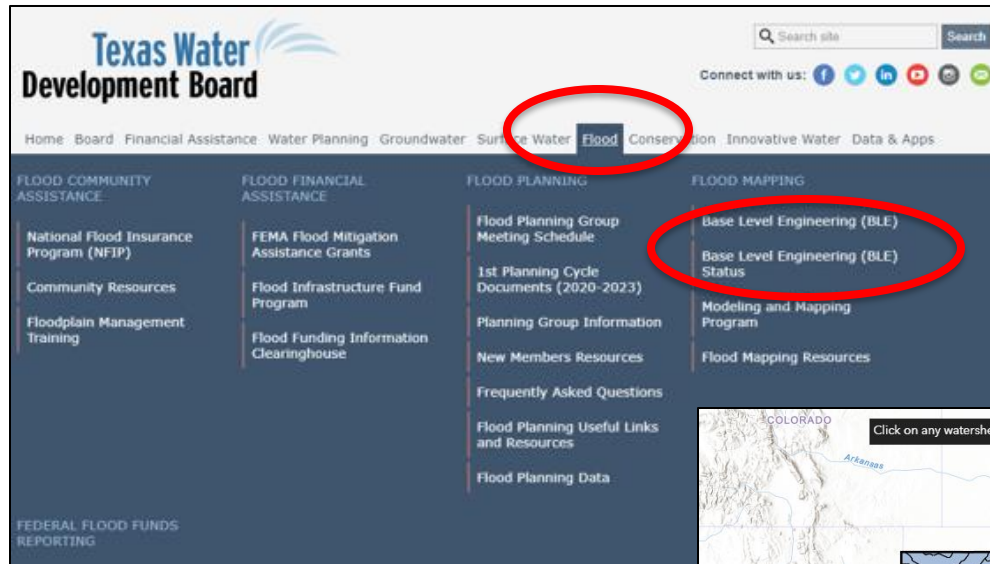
Texas Water Development Board

Search site Search

Connect with us:

Home Board Financial Assistance Water Planning Groundwater Surface Water Flood Conservation Innovative Water Data & Apps

FLOOD COMMUNITY ASSISTANCE

National Flood Insurance Program (NFIP)

Community Resources

Floodplain Management Training

FEDERAL FLOOD FUNDS REPORTING

FLOOD FINANCIAL ASSISTANCE

FEMA Flood Mitigation Assistance Grants

Flood Infrastructure Fund Program

Flood Funding Information Clearinghouse

FLOOD PLANNING

Flood Planning Group Meeting Schedule

1st Planning Cycle Documents (2020-2023)

Planning Group Information

New Members Resources

Frequently Asked Questions

Flood Planning Useful Links and Resources

Flood Planning Data

FLOOD MAPPING

Base Level Engineering (BLE)

Base Level Engineering (BLE) Status

Modeling and Mapping Program

Flood Mapping Resources

COLORADO

Arkansas

Click on any watershe